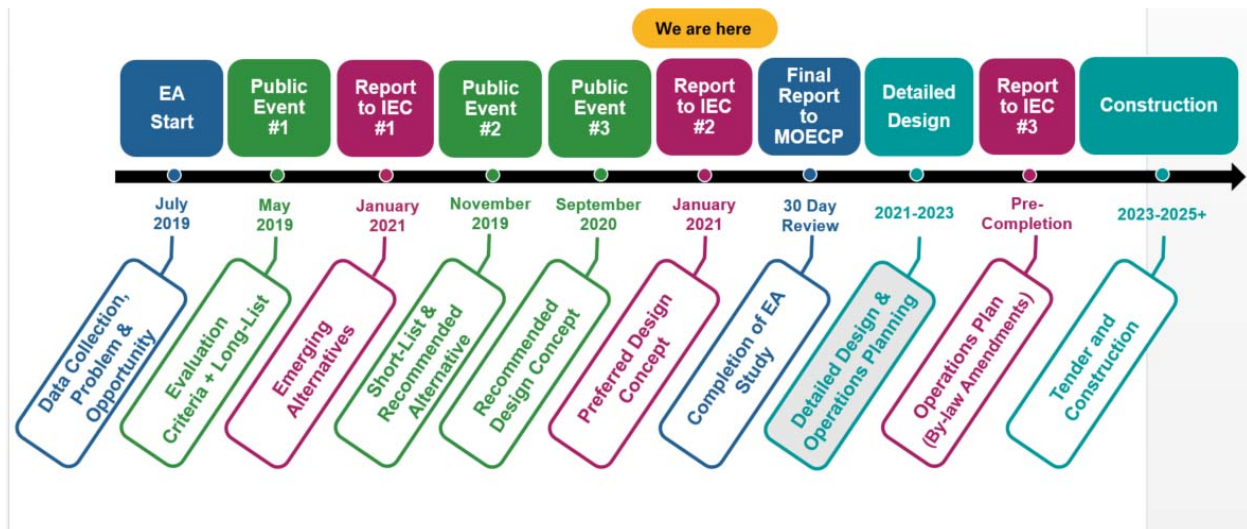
We are here

EA Start

Public Event #1

Report to IEC #1

Public Event #2

Public Event #3

Report to IEC #2

Final Report to MOECP

Detailed Design

Report to IEC #3

Construction

July 2019

May 2019

January 2021

November 2019

September 2020

January 2021

30 Day Review

2021-2023

Pre-Completion

2023-2025+

Data Collection, Problem & Opportunity

Evaluation Criteria + Long-List

Emerging Alternatives

Short-List & Recommended Alternative

Recommended Design Concept

Preferred Design Concept

Completion of EA Study

Detailed Design & Operations Planning

Operations Plan (By-law Amendments)

Tender and Construction